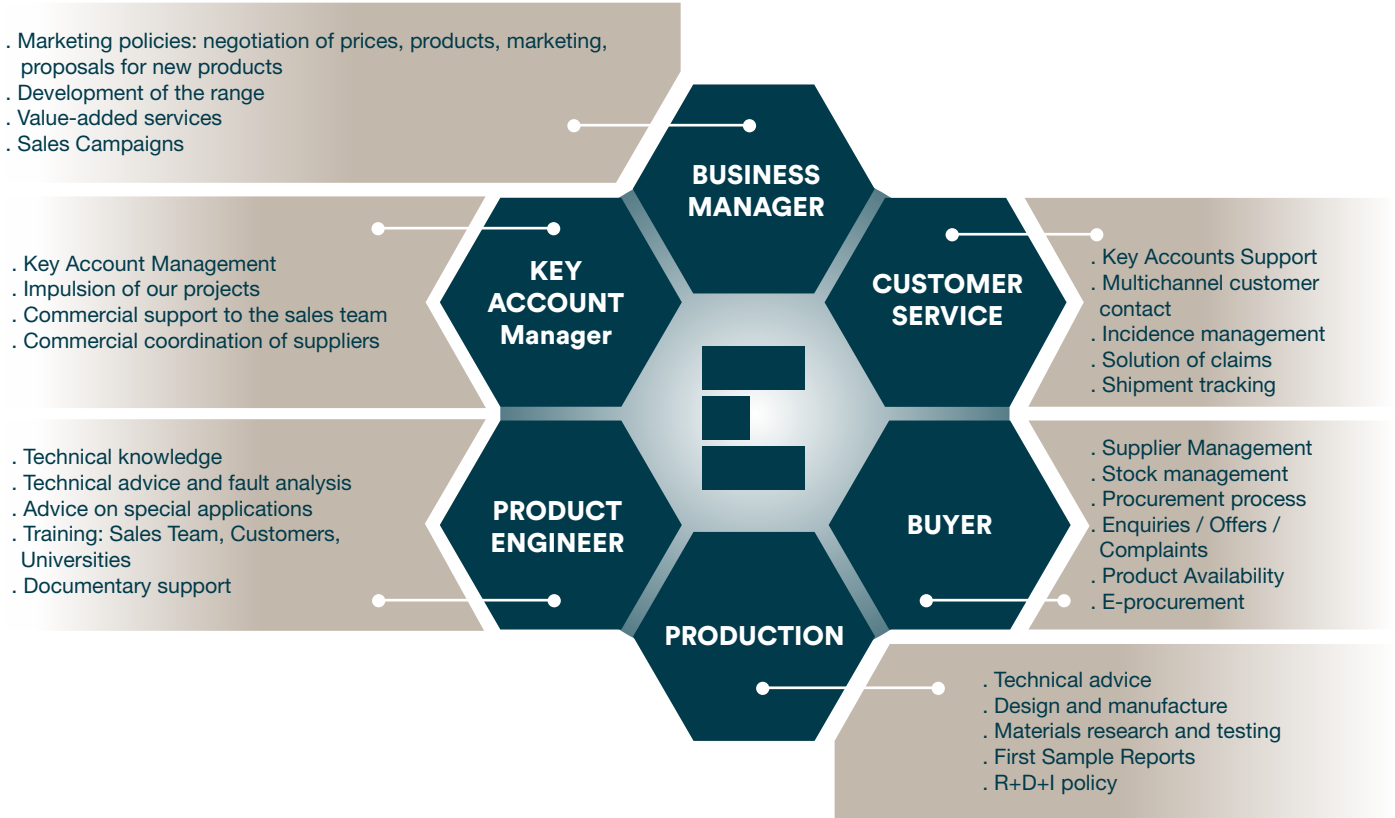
. Marketing policies: negotiation of prices, products, marketing, proposals for new products
. Development of the range
. Value-added services
. Sales Campaigns

BUSINESS MANAGER

. Key Account Management
. Impulsion of our projects
. Commercial support to the sales team
. Commercial coordination of suppliers

KEY ACCOUNT Manager

CUSTOMER SERVICE

. Key Accounts Support
. Multichannel customer contact
. Incidence management
. Solution of claims
. Shipment tracking

. Technical knowledge
. Technical advice and fault analysis
. Advice on special applications
. Training: Sales Team, Customers, Universities
. Documentary support

PRODUCT ENGINEER

BUYER

. Supplier Management
. Stock management
. Procurement process
. Enquiries / Offers / Complaints
. Product Availability
. E-procurement

PRODUCTION

. Technical advice
. Design and manufacture
. Materials research and testing
. First Sample Reports
. R+D+I policy